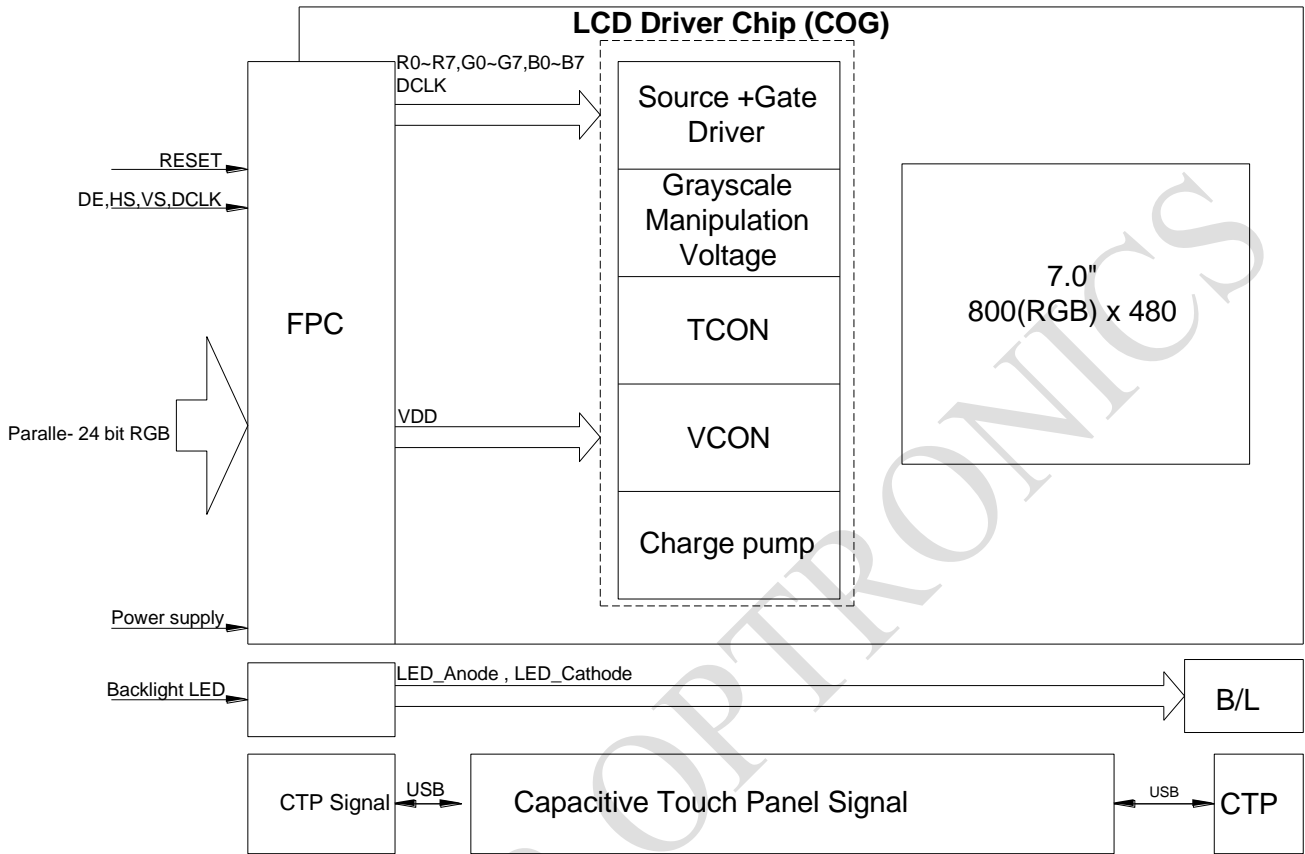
LCD Driver Chip (COG)

R0~R7,G0~G7,B0~B7
DCLK

Source +Gate Driver

Grayscale Manipulation Voltage

TCON

VCON

Charge pump

RESET

DE,HS,VS,DCLK

FPC

Paralle- 24 bit RGB

VDD

7.0"
800(RGB) x 480

Power supply

Backlight LED

LED_Anode , LED_Cathode

B/L

CTP Signal

USB

Capacitive Touch Panel Signal

USB

CTP

OPTRONICS